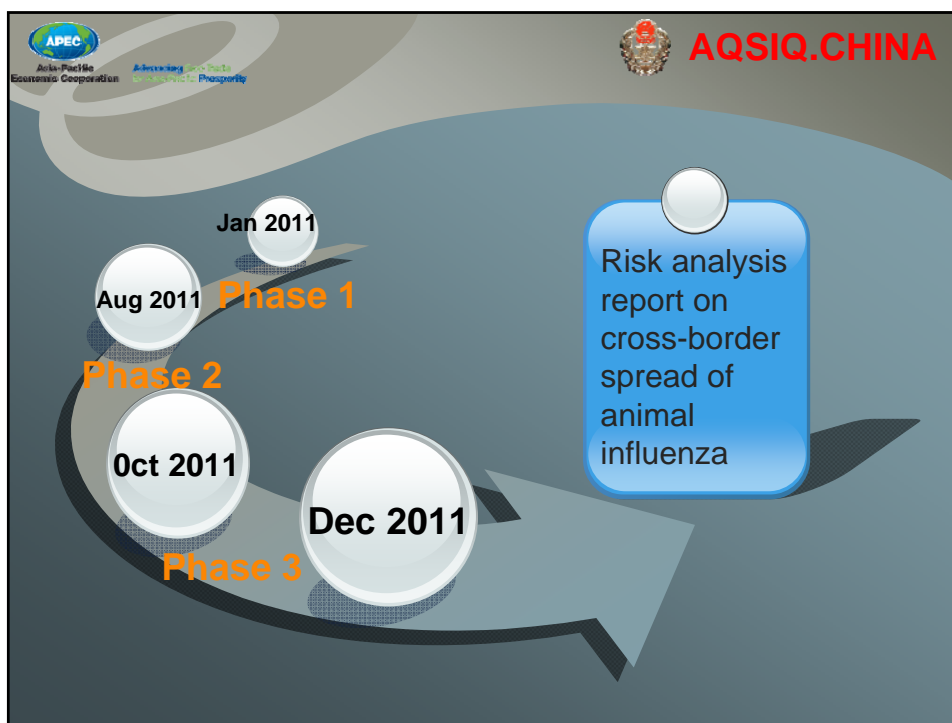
APEC
Asia-Pacific Economic Cooperation
Advancing Free Trade for Asia-Pacific Prosperity

AQSIQ.CHINA

Jan 2011
Phase 1
Aug 2011
Phase 2
0ct 2011
Dec 2011
Phase 3

Risk analysis report on cross-border spread of animal influenza